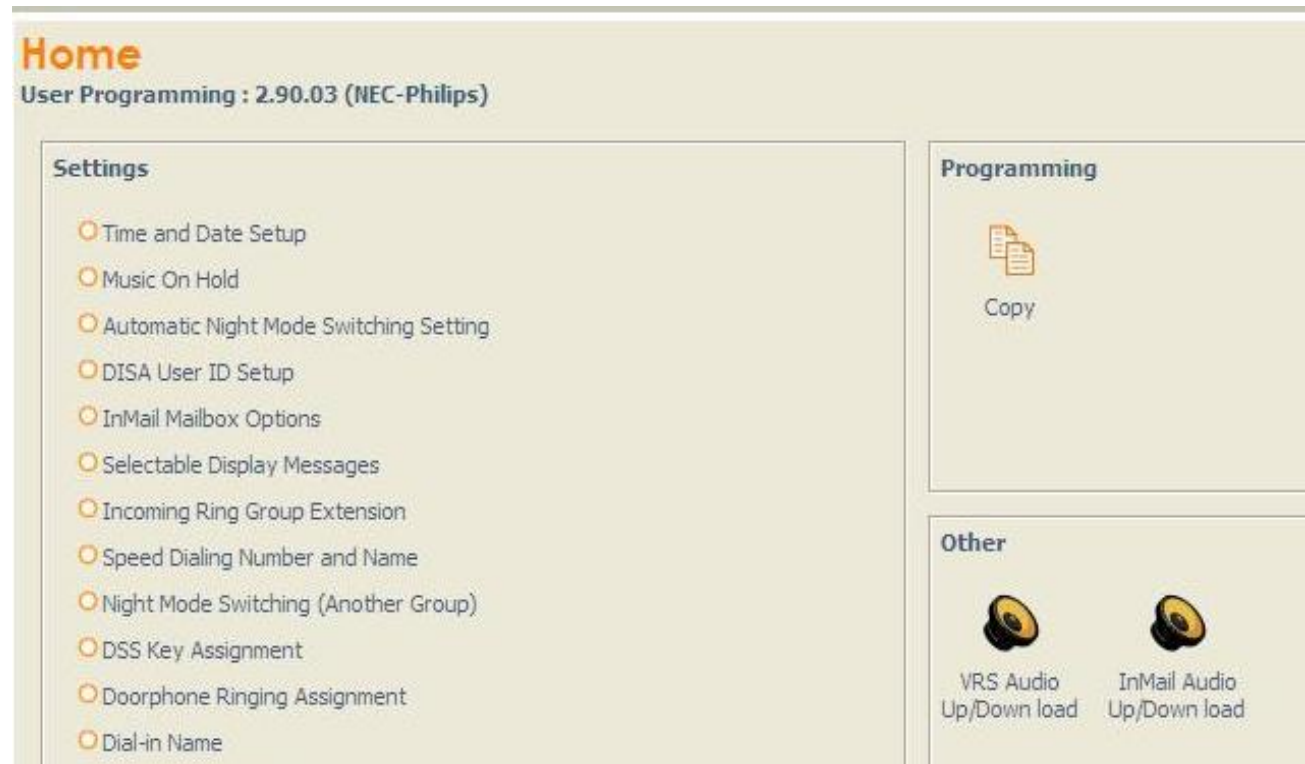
Home
User Programming : 2.90.03 (NEC-Philips)

Settings

Time and Date Setup
Music On Hold
Automatic Night Mode Switching Setting
DISA User ID Setup
InMail Mailbox Options
Selectable Display Messages
Incoming Ring Group Extension
Speed Dialing Number and Name
Night Mode Switching (Another Group)
DSS Key Assignment
Doorphone Ringing Assignment
Dial-in Name

Programming

Copy

Other

VRS Audio Up/Down load

InMail Audio Up/Down load